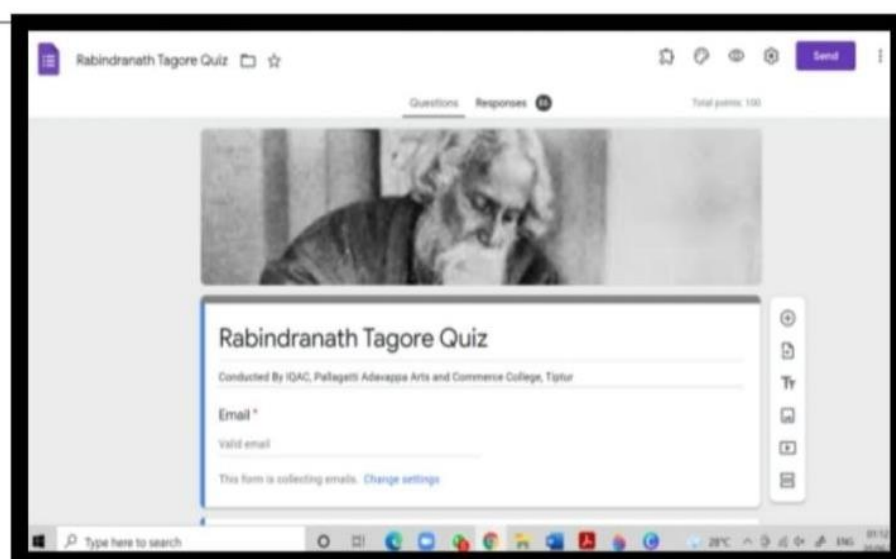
Rabindranath Tagore Quiz

Send

Questions Responses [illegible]

Total points: 100

Rabindranath Tagore Quiz

Conducted By IQAC, Pallagatti Adavappa Arts and Commerce College, Tiptur

Email *

Valid email

This form is collecting emails. Change settings

Type here to search

28°C ENG